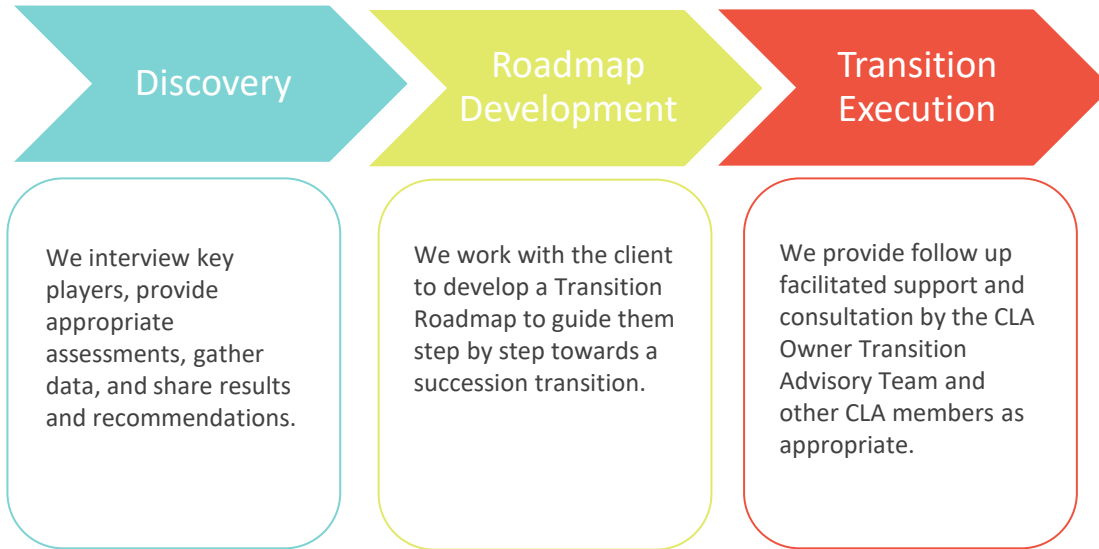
Discovery

Roadmap Development

Transition Execution

We interview key players, provide appropriate assessments, gather data, and share results and recommendations.

We work with the client to develop a Transition Roadmap to guide them step by step towards a succession transition.

We provide follow up facilitated support and consultation by the CLA Owner Transition Advisory Team and other CLA members as appropriate.